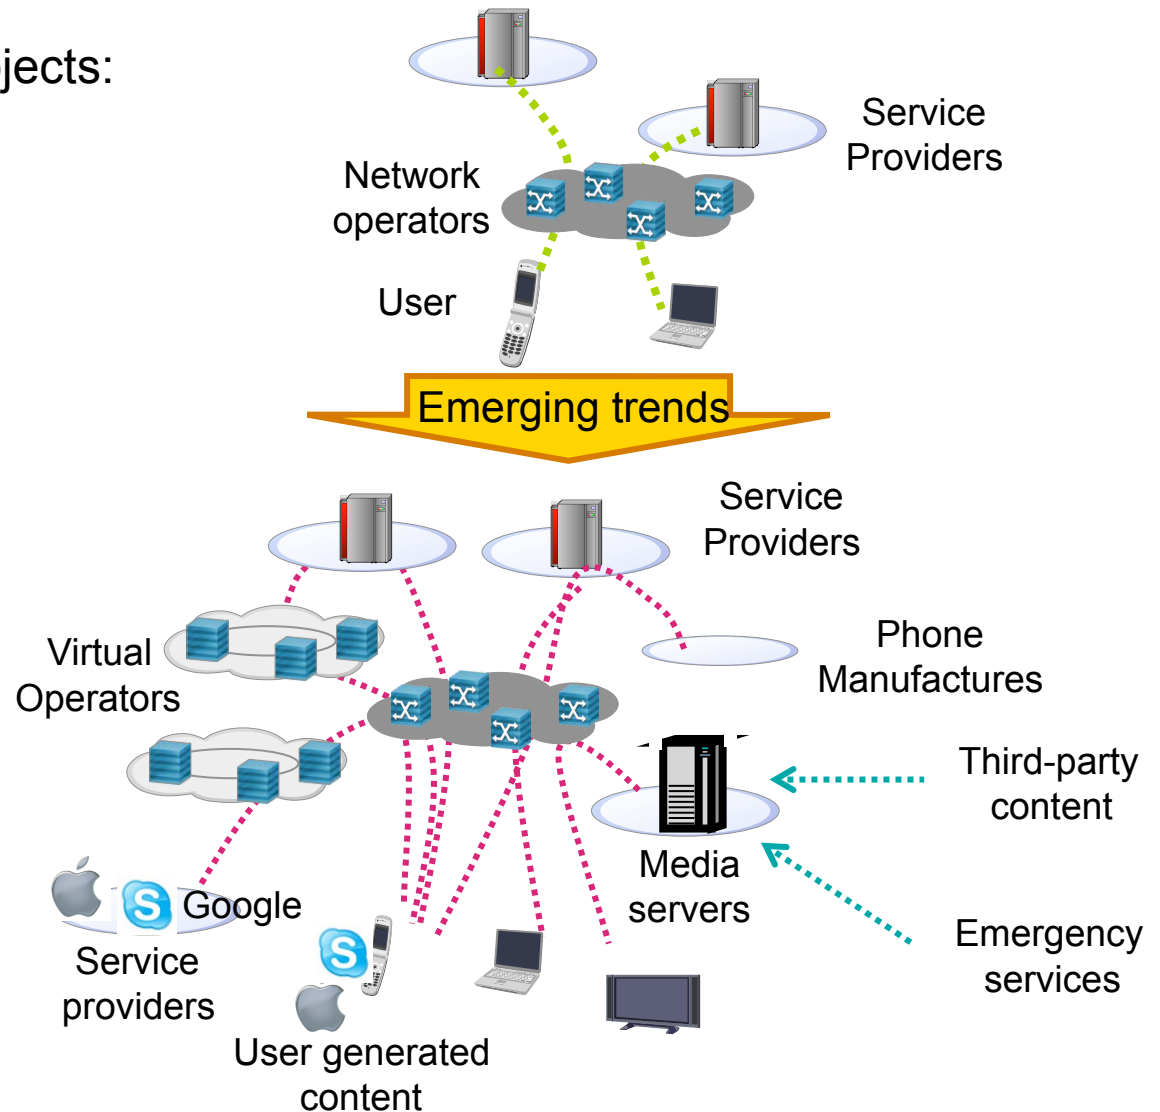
jects:

Service Providers

Network operators

User

Emerging trends

Service Providers

Virtual Operators

Phone Manufactures

Third-party content

Media servers

Emergency services

Google

Service providers

User generated content